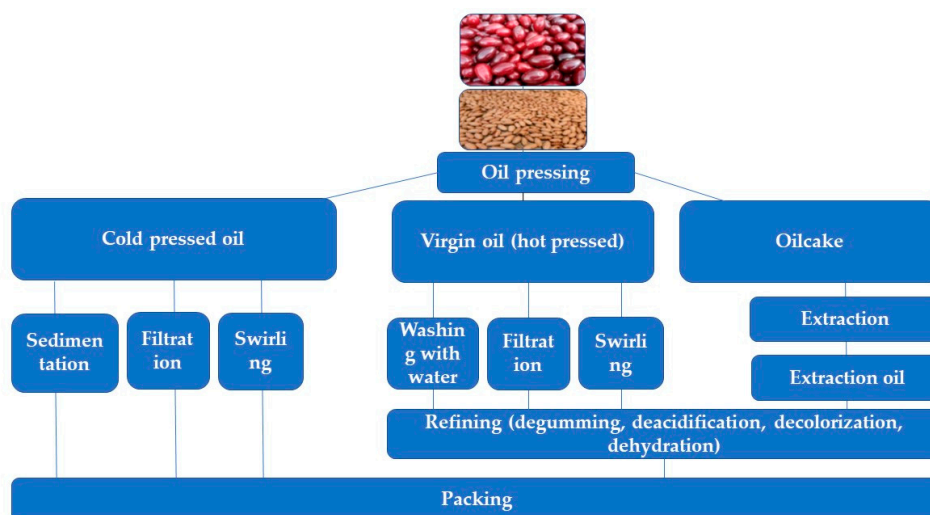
Oil pressing

Cold pressed oil

Virgin oil (hot pressed)

Oilcake

Sedimentation

Filtration

Swirling

Washing with water

Filtration

Swirling

Extraction

Extraction oil

Refining (degumming, deacidification, decolorization, dehydration)

Packing